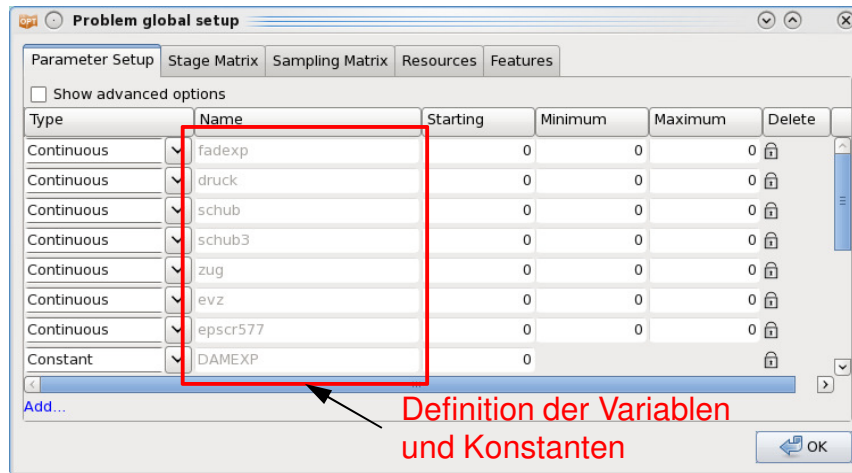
OPT Problem global setup

Parameter Setup | Stage Matrix | Sampling Matrix | Resources | Features

Show advanced options

| Type | Name | Starting | Minimum | Maximum | Delete |
|---|---|---|---|---|---|
| Continuous | fadexp | 0 | 0 | 0 | |
| Continuous | druck | 0 | 0 | 0 | |
| Continuous | schub | 0 | 0 | 0 | |
| Continuous | schub3 | 0 | 0 | 0 | |
| Continuous | zug | 0 | 0 | 0 | |
| Continuous | evz | 0 | 0 | 0 | |
| Continuous | epscr577 | 0 | 0 | 0 | |
| Constant | DAMEXP | 0 | | | |

Add...

Definition der Variablen und Konstanten

OK